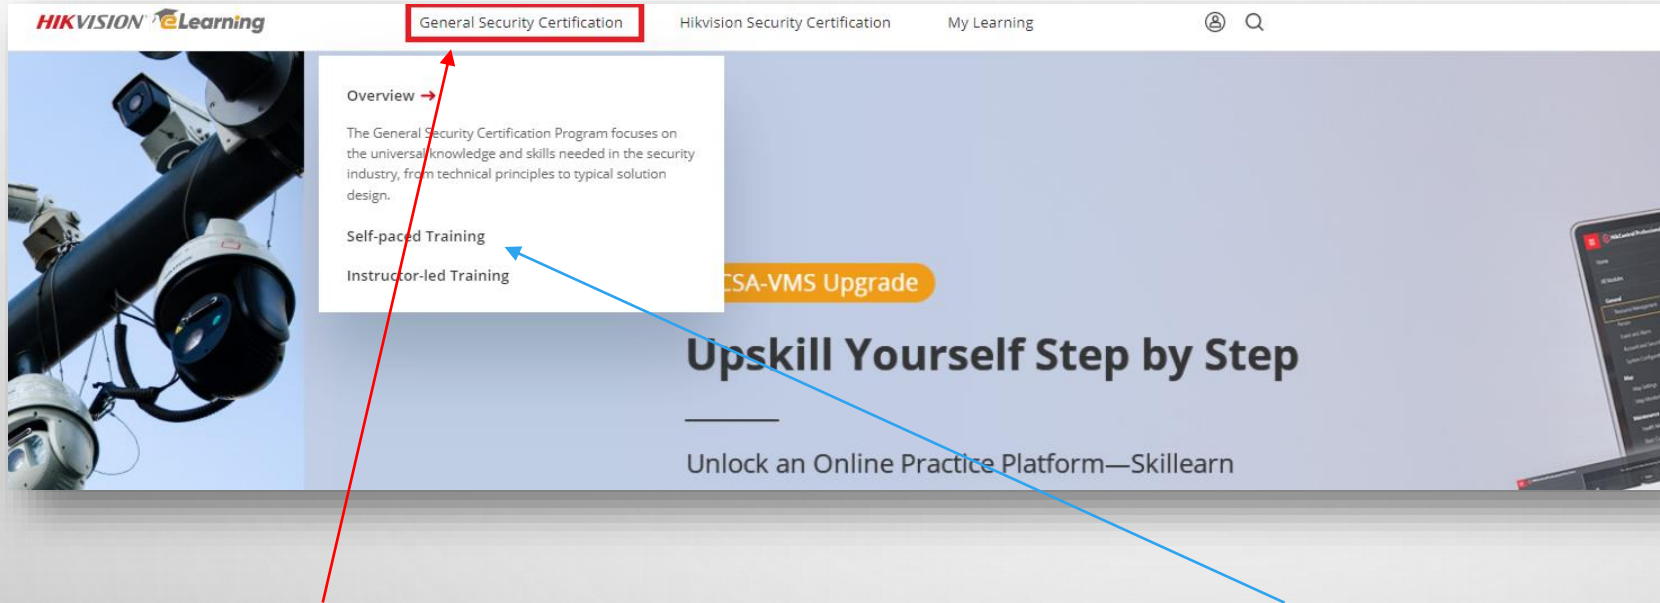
HIKVISION eLearning

General Security Certification

Hikvision Security Certification

My Learning

Overview →

The General Security Certification Program focuses on the universal knowledge and skills needed in the security industry, from technical principles to typical solution design.

Self-paced Training

Instructor-led Training

CSA-VMS Upgrade

Upskill Yourself Step by Step

Unlock an Online Practice Platform—Skillearn